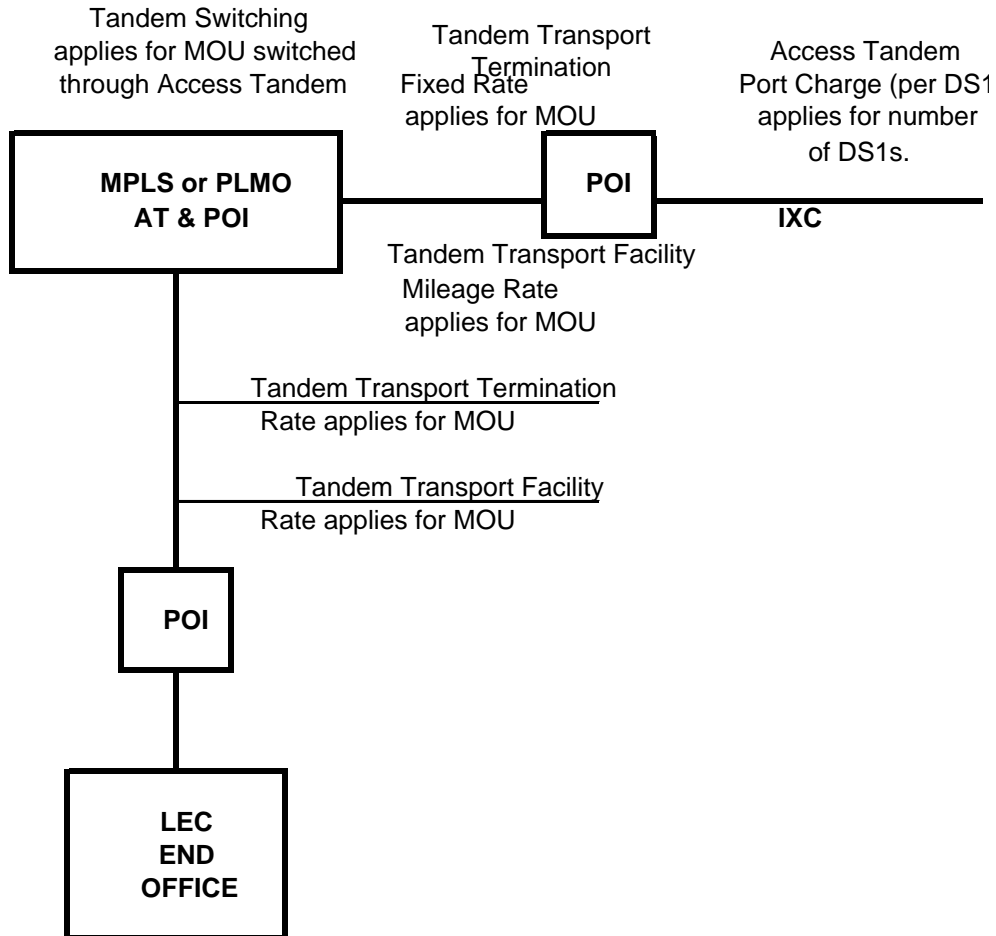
Tandem Switching applies for MOU switched through Access Tandem

Tandem Transport Termination Fixed Rate applies for MOU

Access Tandem Port Charge (per DS1 applies for number of DS1s.

MPLS or PLMO AT & POI

POI

IXC

Tandem Transport Facility Mileage Rate applies for MOU

Tandem Transport Termination Rate applies for MOU

Tandem Transport Facility Rate applies for MOU

POI

LEC END OFFICE